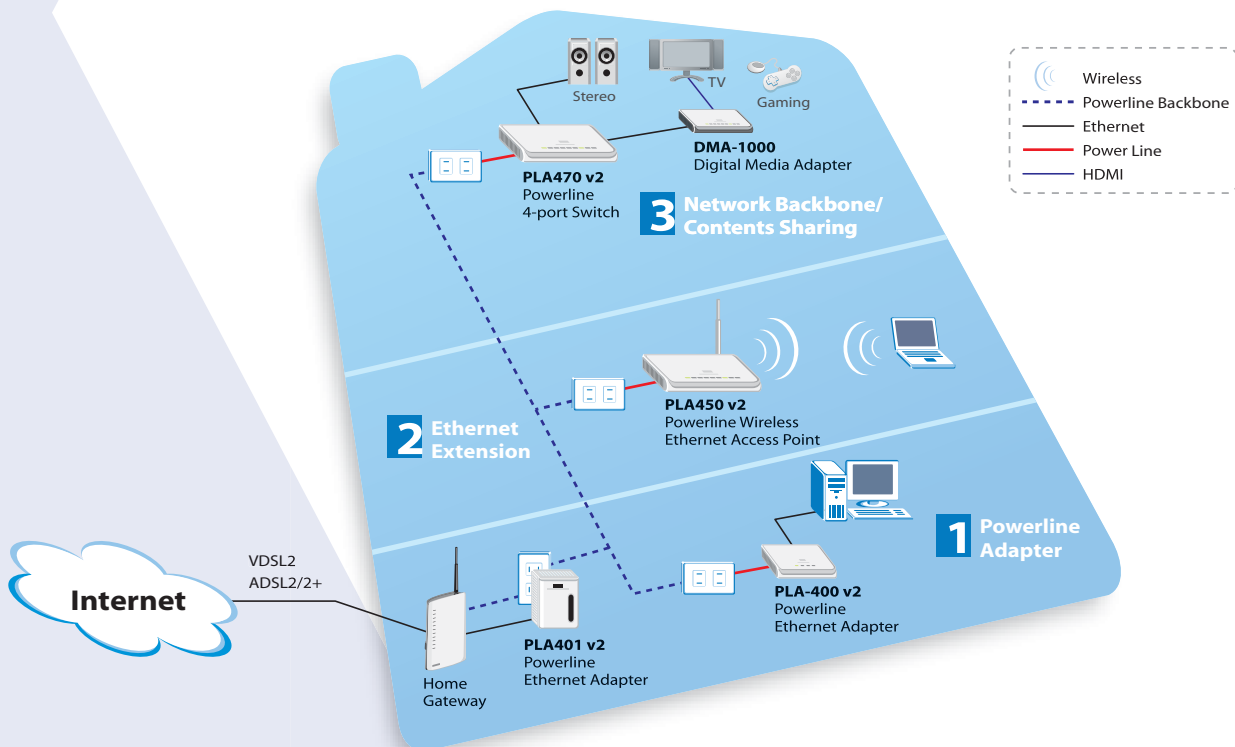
Wireless
Powerline Backbone
Ethernet
Power Line
HDMI

Stereo
TV
Gaming

PLA470 v2
Powerline
4-port Switch

DMA-1000
Digital Media Adapter

3 Network Backbone/
Contents Sharing

PLA450 v2
Powerline Wireless
Ethernet Access Point

2 Ethernet
Extension

1 Powerline
Adapter

Internet

VDSL2
ADSL2/2+

Home
Gateway

PLA401 v2
Powerline
Ethernet Adapter

PLA-400 v2
Powerline
Ethernet Adapter